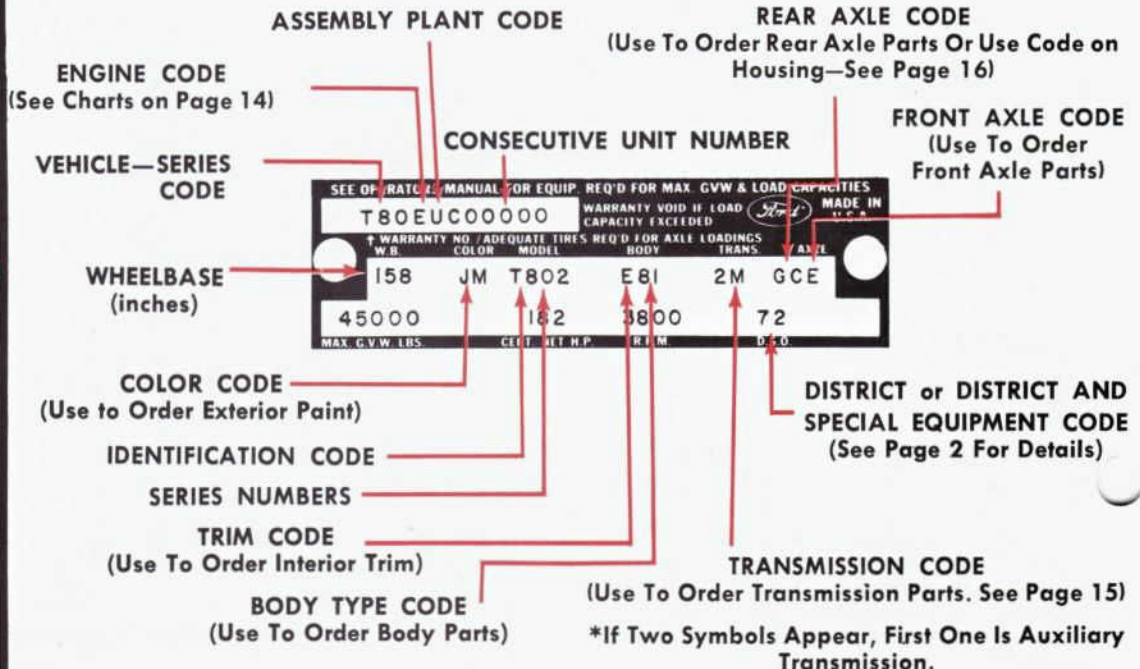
ASSEMBLY PLANT CODE

REAR AXLE CODE
(Use To Order Rear Axle Parts Or Use Code on Housing—See Page 16)

ENGINE CODE
(See Charts on Page 14)

CONSECUTIVE UNIT NUMBER

FRONT AXLE CODE
(Use To Order Front Axle Parts)

VEHICLE—SERIES CODE

SEE OPERATOR'S MANUAL FOR EQUIP. REQ'D FOR MAX. GVW & LOAD CAPACITIES

T80EUC00000

WARRANTY VOID IF LOAD CAPACITY EXCEEDED

MADE IN U.S.A.

† WARRANTY NO. / ADEQUATE TIRES REQ'D FOR AXLE LOADINGS

| W.B. | COLOR | MODEL | BODY | TRANS. | AXLE |
|---|---|---|---|---|---|
| 158 | JM | T802 | E81 | 2M | GCE |

| 45000 | 182 | 3800 | 72 |
|---|---|---|---|
| MAX. G.V.W. LBS. | CERT. NET H.P. | R.P.M. | D.S.O. |

WHEELBASE
(inches)

COLOR CODE
(Use to Order Exterior Paint)

DISTRICT or DISTRICT AND SPECIAL EQUIPMENT CODE
(See Page 2 For Details)

IDENTIFICATION CODE

SERIES NUMBERS

TRIM CODE
(Use To Order Interior Trim)

TRANSMISSION CODE
(Use To Order Transmission Parts. See Page 15)

BODY TYPE CODE
(Use To Order Body Parts)

*If Two Symbols Appear, First One Is Auxiliary Transmission.